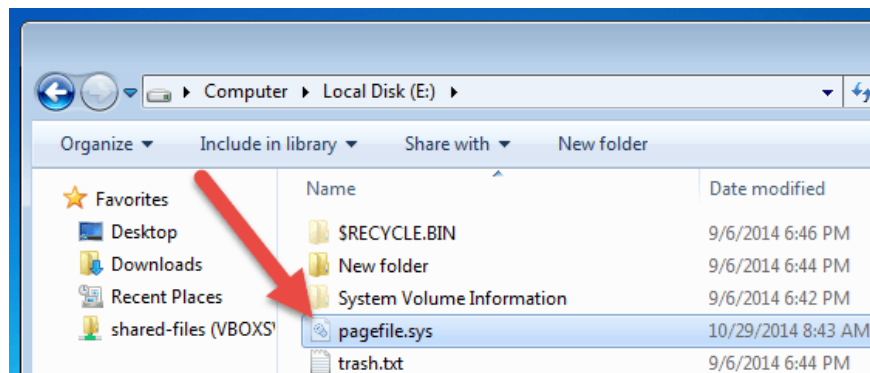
Computer ▸ Local Disk (E:) ▸

Organize ▾ Include in library ▾ Share with ▾ New folder

Favorites
Desktop
Downloads
Recent Places
shared-files (VBOXSV

| Name | Date modified |
|---|---|
| $RECYCLE.BIN | 9/6/2014 6:46 PM |
| New folder | 9/6/2014 6:44 PM |
| System Volume Information | 9/6/2014 6:42 PM |
| pagefile.sys | 10/29/2014 8:43 AM |
| trash.txt | 9/6/2014 6:44 PM |